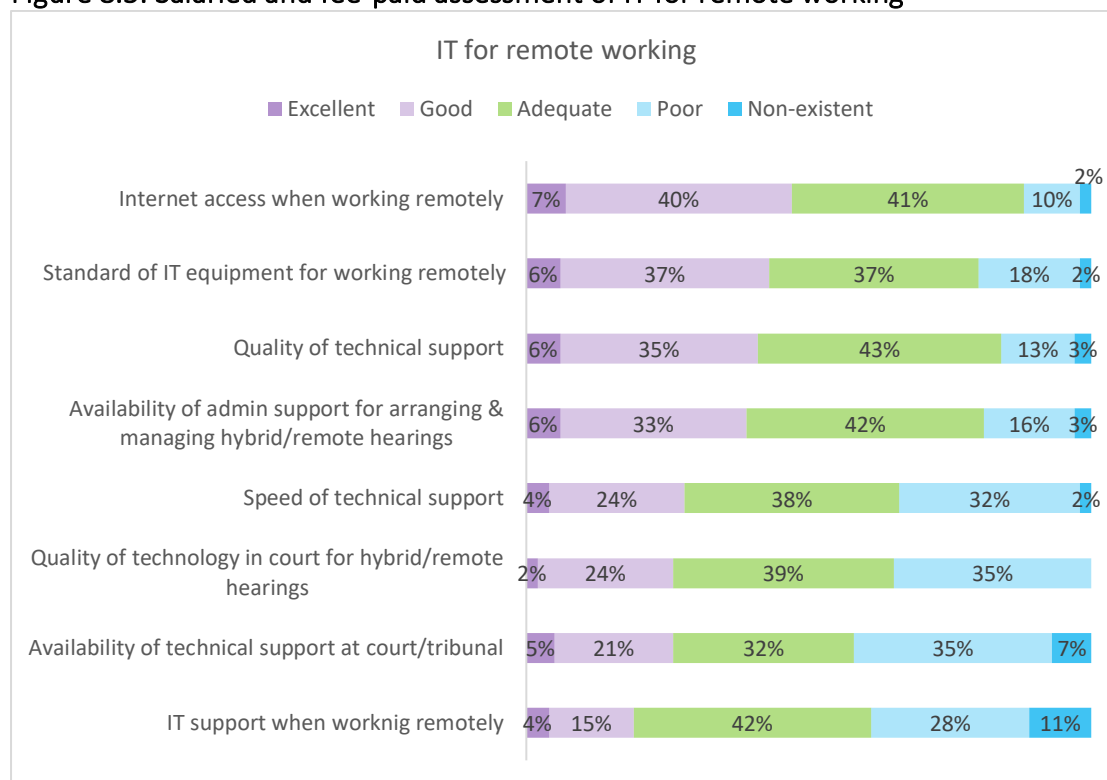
Figure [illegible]: Salaried and fee-paid assessment of IT for remote working

IT for remote working

Excellent Good Adequate Poor Non-existent

| | Excellent | Good | Adequate | Poor | Non-existent |
|---|---|---|---|---|---|
| Internet access when working remotely | 7% | 40% | 41% | 10% | 2% |
| Standard of IT equipment for working remotely | 6% | 37% | 37% | 18% | 2% |
| Quality of technical support | 6% | 35% | 43% | 13% | 3% |
| Availability of admin support for arranging & managing hybrid/remote hearings | 6% | 33% | 42% | 16% | 3% |
| Speed of technical support | 4% | 24% | 38% | 32% | 2% |
| Quality of technology in court for hybrid/remote hearings | 2% | 24% | 39% | 35% | |
| Availability of technical support at court/tribunal | 5% | 21% | 32% | 35% | 7% |
| IT support when worknig remotely | 4% | 15% | 42% | 28% | 11% |